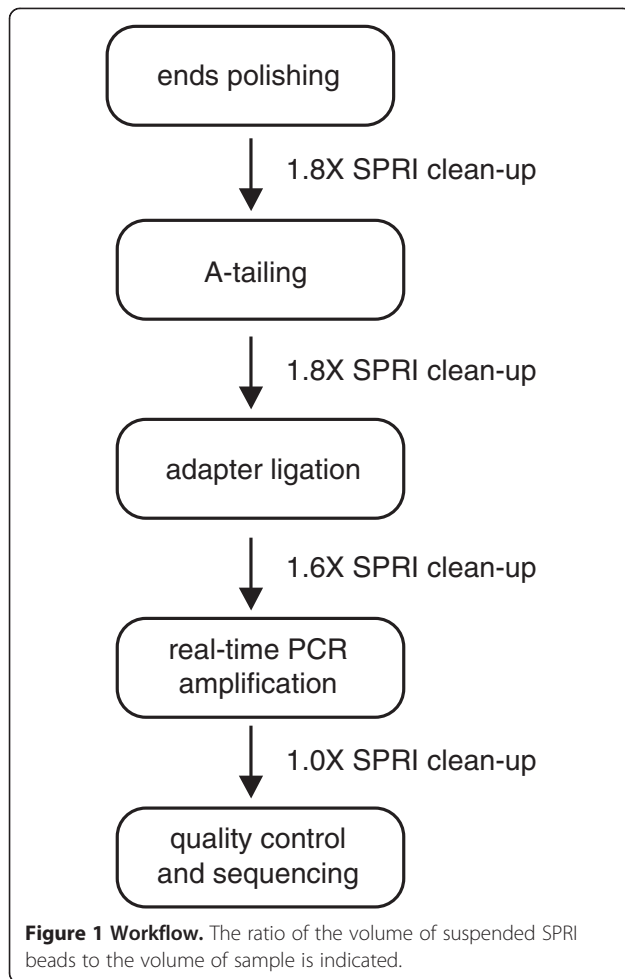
ends polishing

1.8X SPRI clean-up

A-tailing

1.8X SPRI clean-up

adapter ligation

1.6X SPRI clean-up

real-time PCR amplification

1.0X SPRI clean-up

quality control and sequencing

**Figure 1 Workflow.** The ratio of the volume of suspended SPRI beads to the volume of sample is indicated.